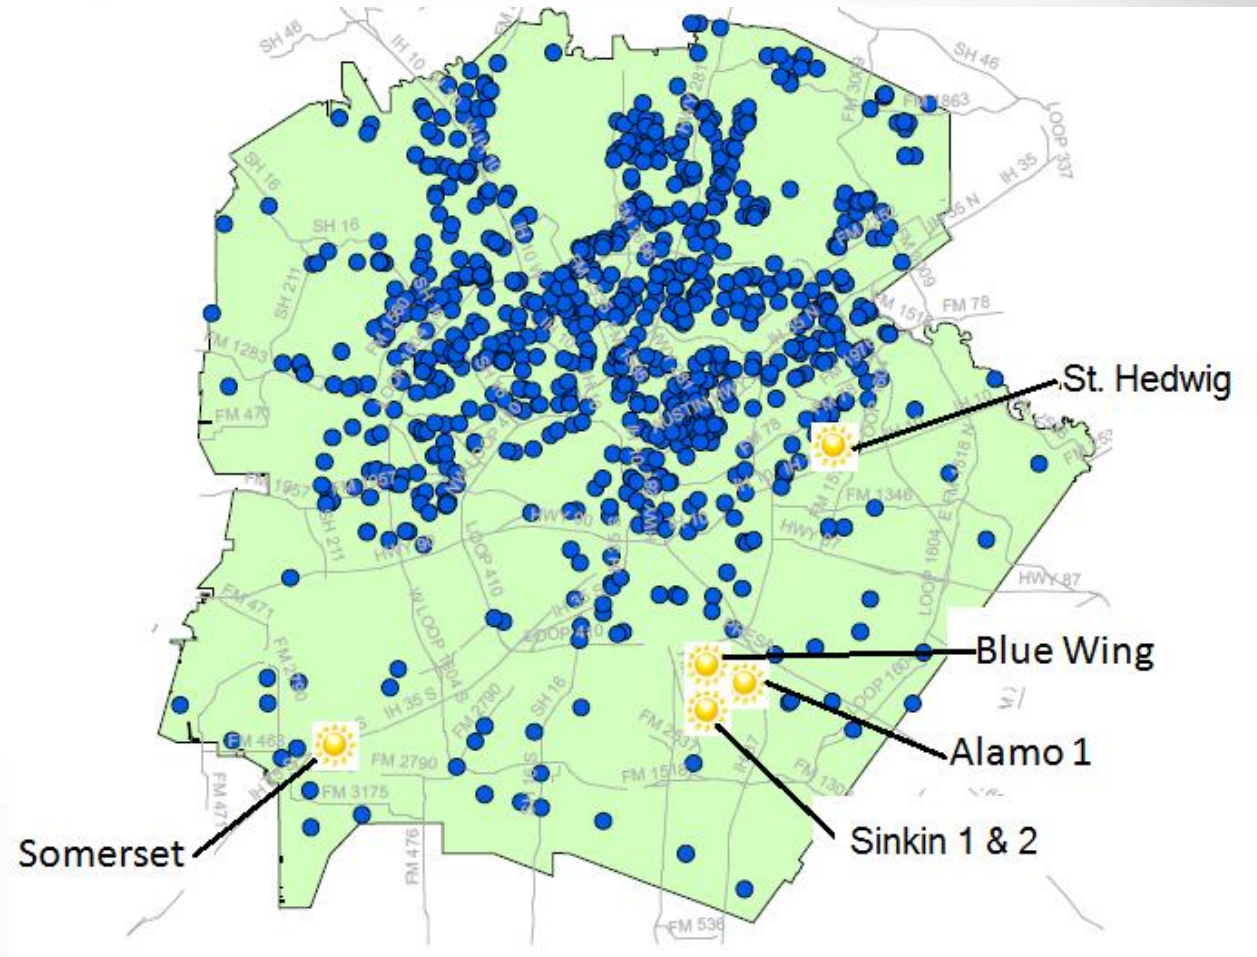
SH 46
IH 10
SH 46
FM 3009
FM 1863
LOOP 337
IH 35
SH 16
SH 16
IH 35 N
SH 211
FM 78
FM 1283
FM 471
AUSTIN HWY
St. Hedwig
FM 78
FM 1957
FM 1346
SH 211
HWY 90
HWY 87
LOOP 410
HWY 87
FM 471
LOOP 1604
LOOP 410
Blue Wing
FM 2790
IH 35 S
FM 2790
SH 16
Alamo 1
FM 463
FM 2790
FM 1518
FM 3175
FM 1604
FM 476
Sinkin 1 & 2
Somerset
FM 536